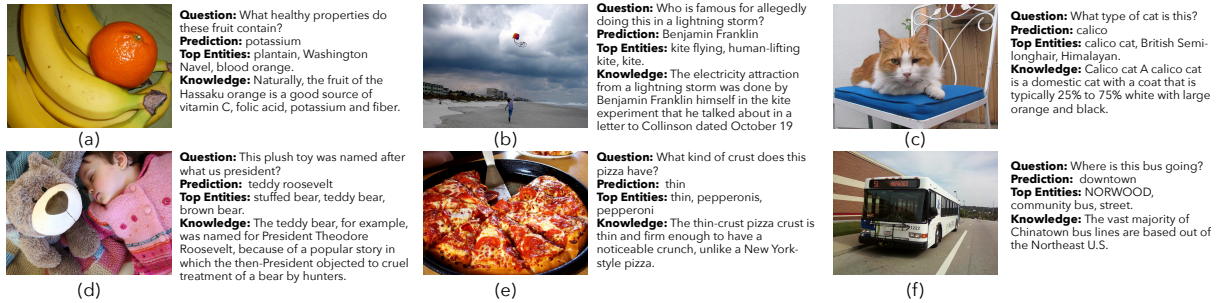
**Question:** What healthy properties do these fruit contain?
**Prediction:** potassium
**Top Entities:** plantain, Washington Navel, blood orange.
**Knowledge:** Naturally, the fruit of the Hassaku orange is a good source of vitamin C, folic acid, potassium and fiber.

(a)

**Question:** Who is famous for allegedly doing this in a lightning storm?
**Prediction:** Benjamin Franklin
**Top Entities:** kite flying, human-lifting kite, kite.
**Knowledge:** The electricity attraction from a lightning storm was done by Benjamin Franklin himself in the kite experiment that he talked about in a letter to Collinson dated October 19

(b)

**Question:** What type of cat is this?
**Prediction:** calico
**Top Entities:** calico cat, British Semi-longhair, Himalayan.
**Knowledge:** Calico cat A calico cat is a domestic cat with a coat that is typically 25% to 75% white with large orange and black.

(c)

**Question:** This plush toy was named after what us president?
**Prediction:** teddy roosevelt
**Top Entities:** stuffed bear, teddy bear, brown bear.
**Knowledge:** The teddy bear, for example, was named for President Theodore Roosevelt, because of a popular story in which the then-President objected to cruel treatment of a bear by hunters.

(d)

**Question:** What kind of crust does this pizza have?
**Prediction:** thin
**Top Entities:** thin, pepperonis, pepperoni
**Knowledge:** The thin-crust pizza crust is thin and firm enough to have a noticeable crunch, unlike a New York-style pizza.

(e)

**Question:** Where is this bus going?
**Prediction:** downtown
**Top Entities:** NORWOOD, community bus, street.
**Knowledge:** The vast majority of Chinatown bus lines are based out of the Northeast U.S.

(f)